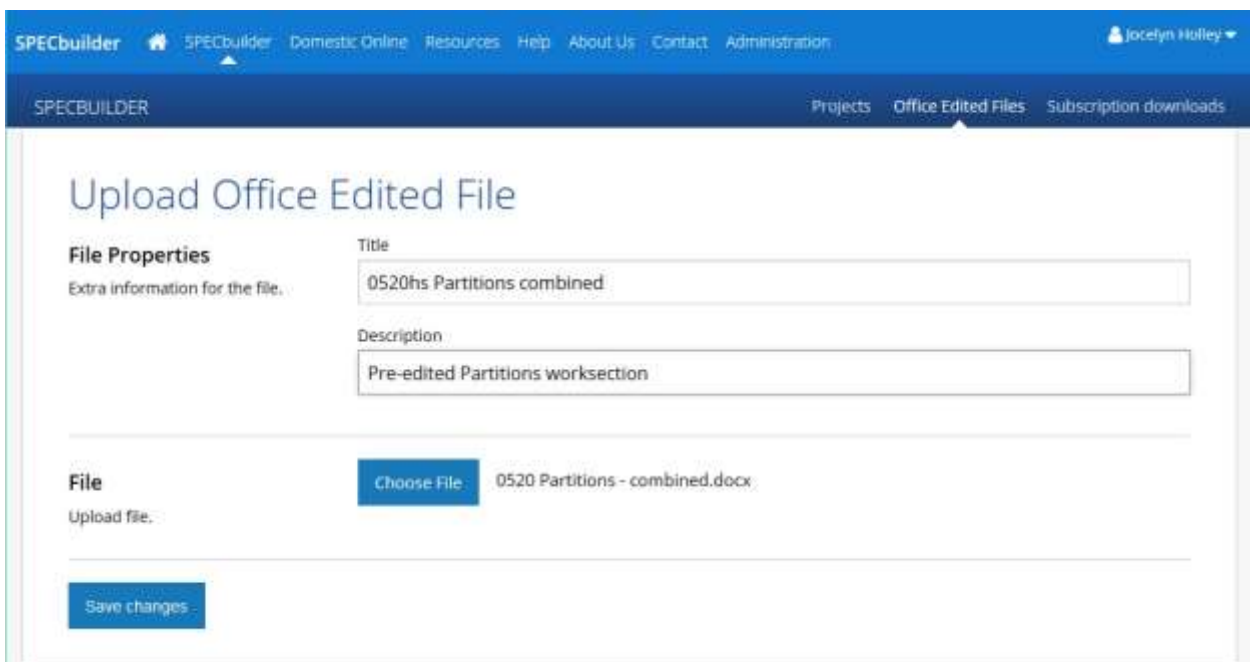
SPECbuilder SPECbuilder Domestic Online Resources Help About Us Contact Administration Jocelyn Holley

SPECBUILDER Projects Office Edited Files Subscription downloads

Upload Office Edited File

File Properties
Extra information for the file.

Title
0520hs Partitions combined

Description
Pre-edited Partitions worksection

File
Upload file.

Choose File 0520 Partitions - combined.docx

Save changes